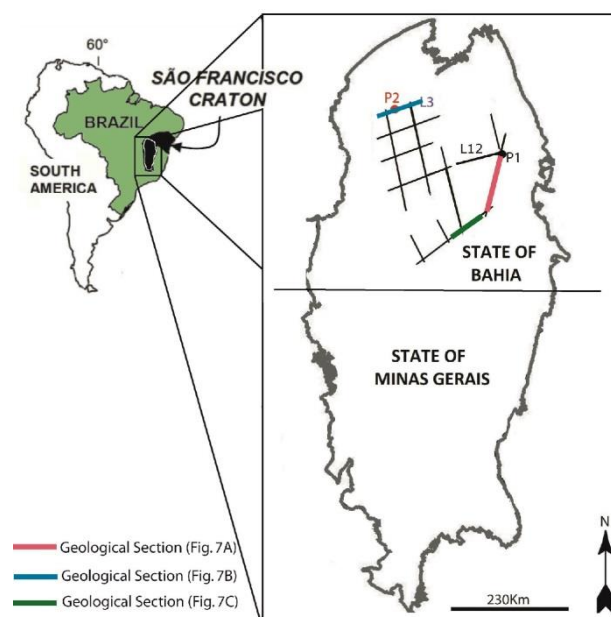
60°

SÃO FRANCISCO CRATON

BRAZIL

SOUTH AMERICA

P2 L3

L12 P1

STATE OF BAHIA

STATE OF MINAS GERAIS

Geological Section (Fig. 7A)

Geological Section (Fig. 7B)

Geological Section (Fig. 7C)

N

230Km